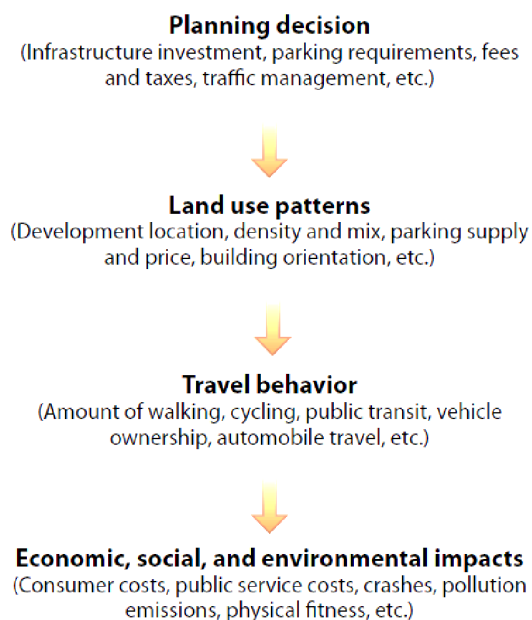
**Planning decision**
(Infrastructure investment, parking requirements, fees and taxes, traffic management, etc.)

**Land use patterns**
(Development location, density and mix, parking supply and price, building orientation, etc.)

**Travel behavior**
(Amount of walking, cycling, public transit, vehicle ownership, automobile travel, etc.)

**Economic, social, and environmental impacts**
(Consumer costs, public service costs, crashes, pollution emissions, physical fitness, etc.)